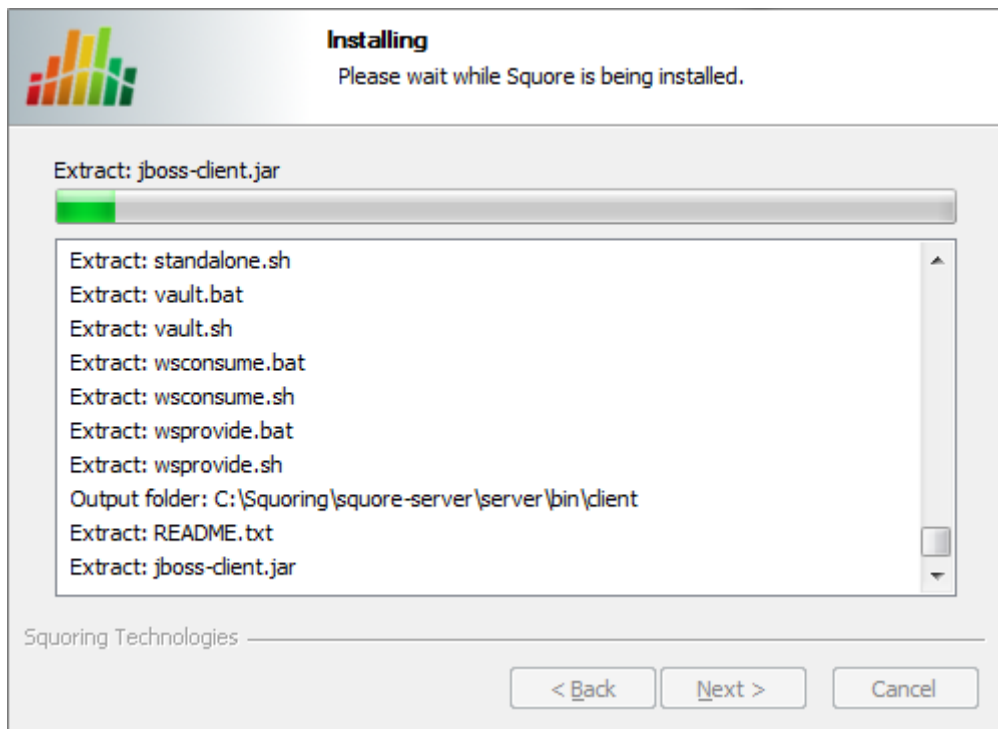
Installing
Please wait while Squore is being installed.

Extract: jboss-client.jar

Extract: standalone.sh
Extract: vault.bat
Extract: vault.sh
Extract: wsconsume.bat
Extract: wsconsume.sh
Extract: wsprovide.bat
Extract: wsprovide.sh
Output folder: C:\Squoring\squore-server\server\bin\client
Extract: README.txt
Extract: jboss-client.jar

Squoring Technologies

< Back
Next >
Cancel